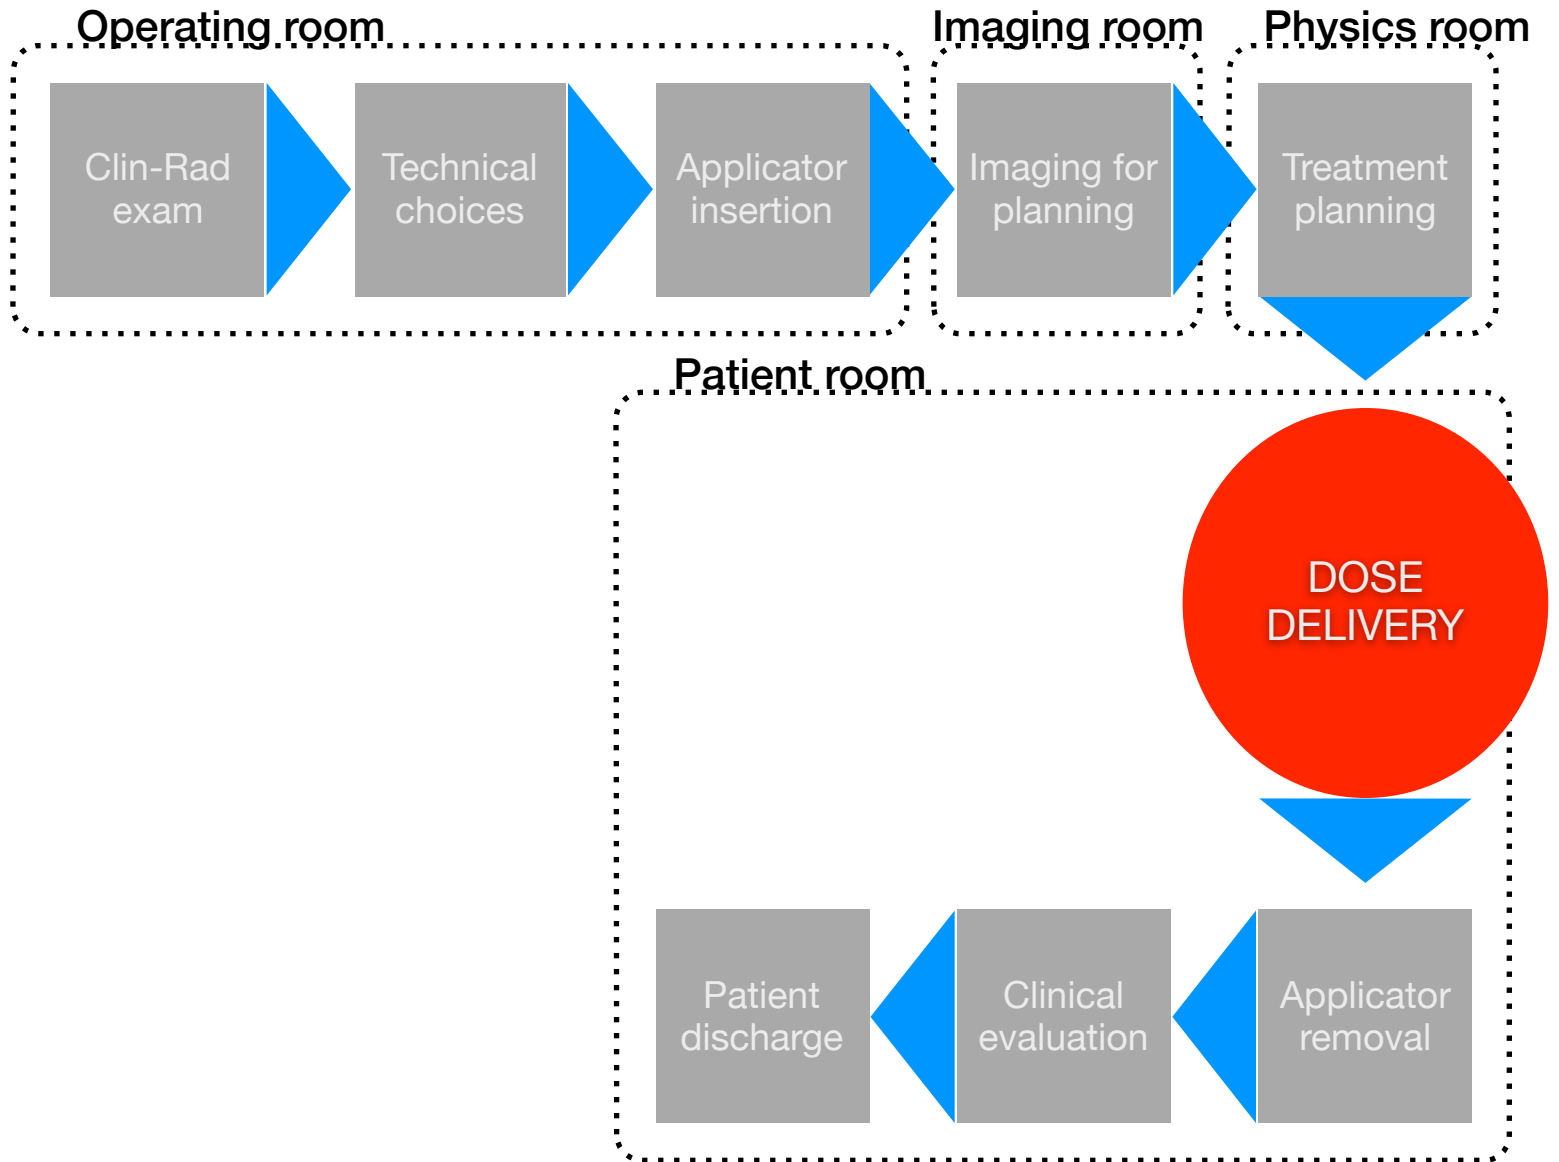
Operating room

Clin-Rad exam

Technical choices

Applicator insertion

Imaging room

Imaging for planning

Physics room

Treatment planning

Patient room

DOSE DELIVERY

Applicator removal

Clinical evaluation

Patient discharge